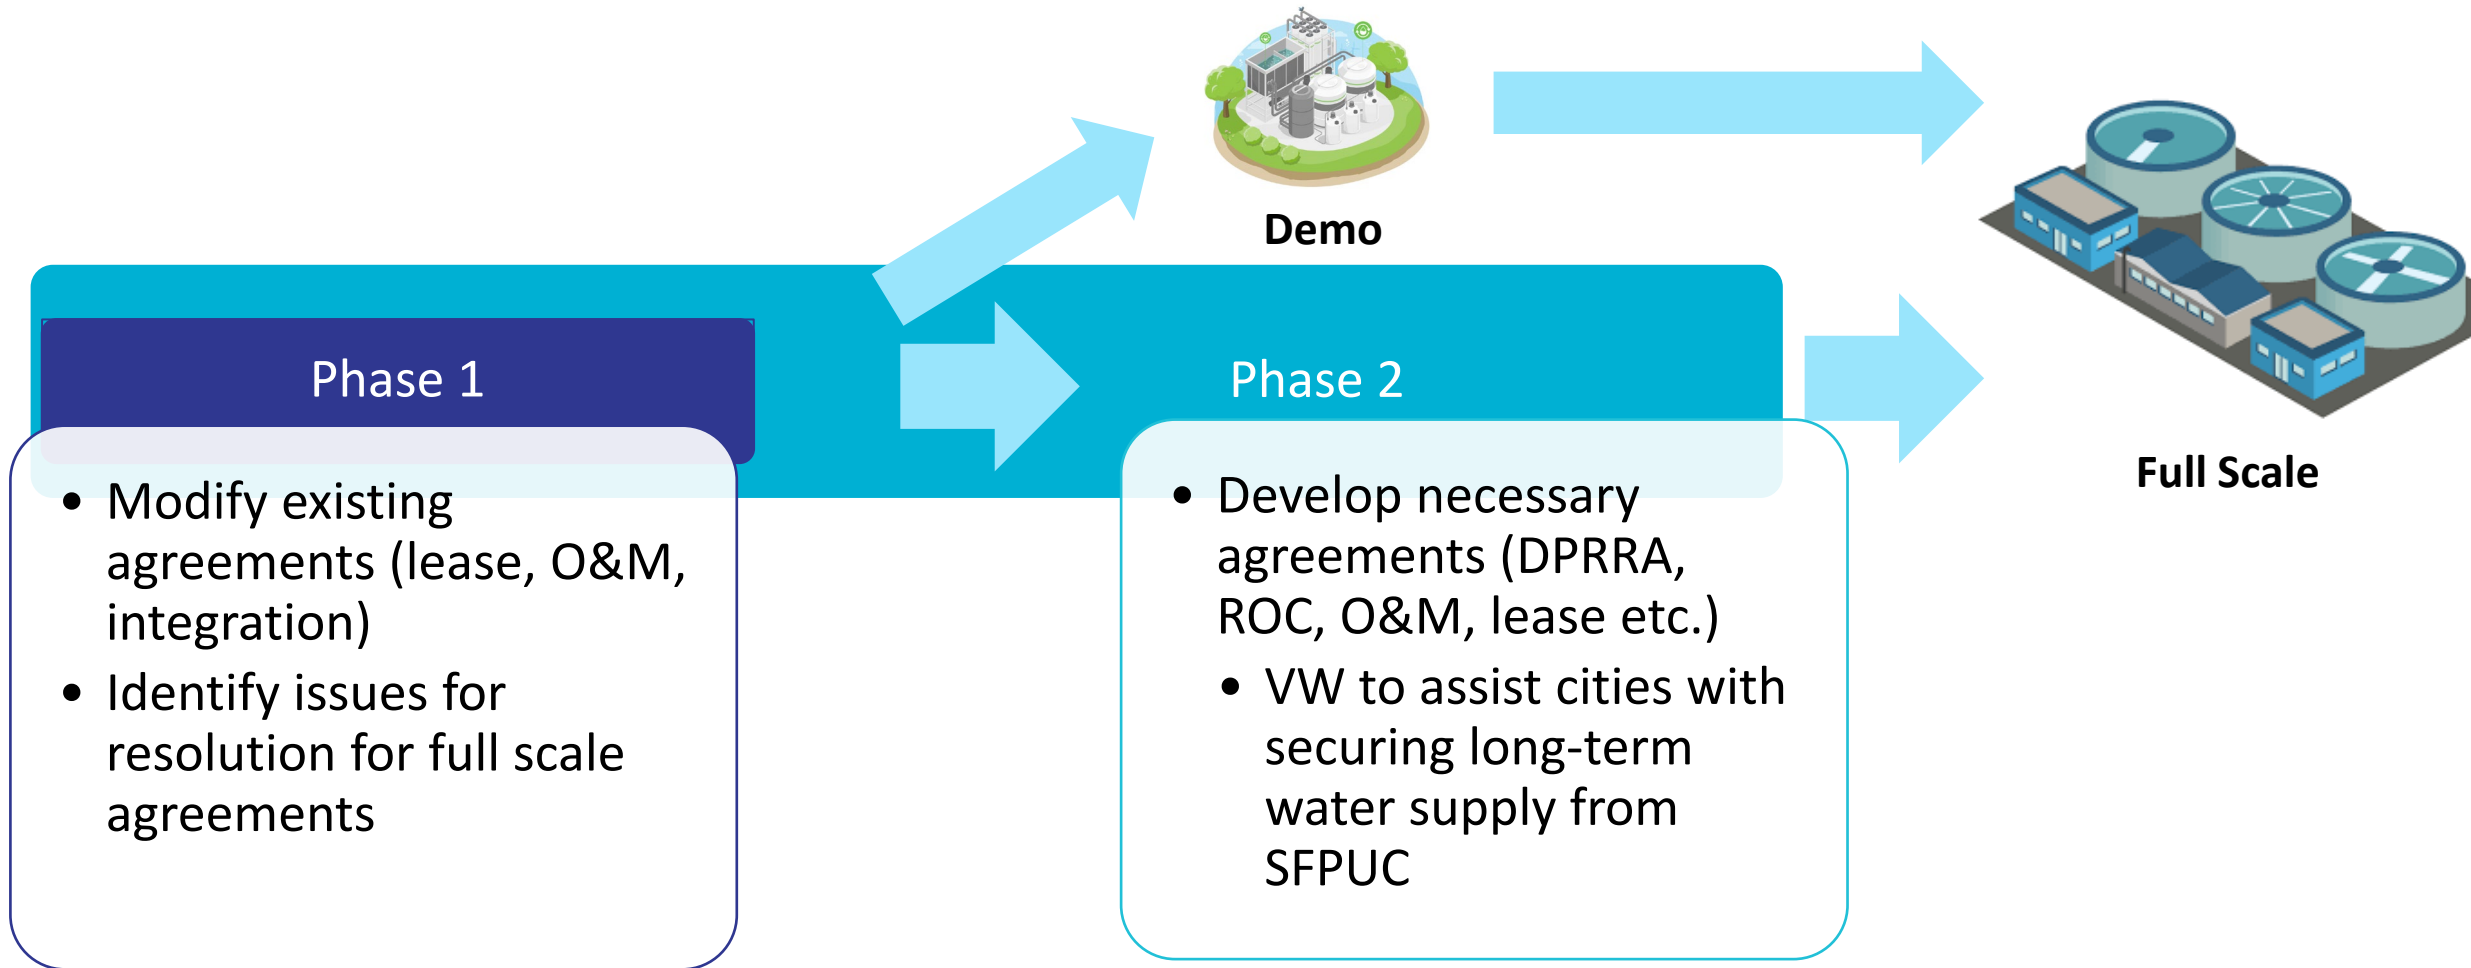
Demo

Phase 1

- Modify existing agreements (lease, O&M, integration)
- Identify issues for resolution for full scale agreements

Phase 2

- Develop necessary agreements (DPRRA, ROC, O&M, lease etc.)
  - VW to assist cities with securing long-term water supply from SFPUC

Full Scale